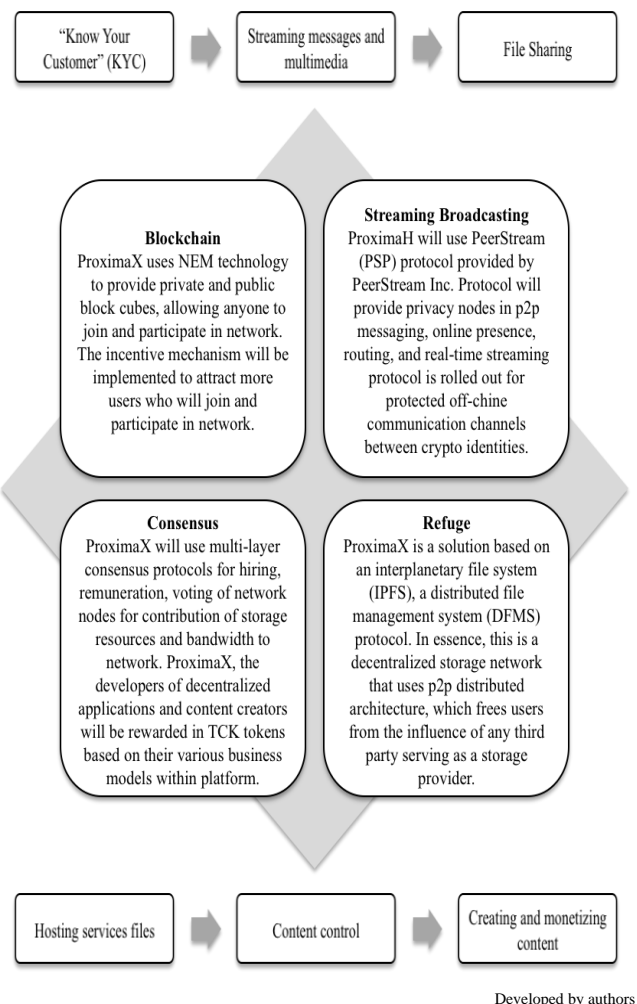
"Know Your Customer" (KYC)

Streaming messages and multimedia

File Sharing

Blockchain
ProximaX uses NEM technology to provide private and public block cubes, allowing anyone to join and participate in network. The incentive mechanism will be implemented to attract more users who will join and participate in network.

Streaming Broadcasting
ProximaH will use PeerStream (PSP) protocol provided by PeerStream Inc. Protocol will provide privacy nodes in p2p messaging, online presence, routing, and real-time streaming protocol is rolled out for protected off-chine communication channels between crypto identities.

Consensus
ProximaX will use multi-layer consensus protocols for hiring, remuneration, voting of network nodes for contribution of storage resources and bandwidth to network. ProximaX, the developers of decentralized applications and content creators will be rewarded in TCK tokens based on their various business models within platform.

Refuge
ProximaX is a solution based on an interplanetary file system (IPFS), a distributed file management system (DFMS) protocol. In essence, this is a decentralized storage network that uses p2p distributed architecture, which frees users from the influence of any third party serving as a storage provider.

Hosting services files

Content control

Creating and monetizing content

Developed by authors